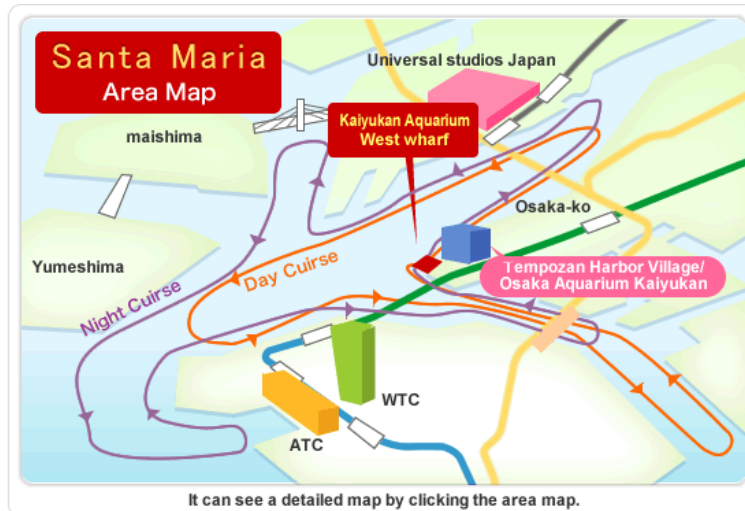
Santa Maria
Area Map

Universal studios Japan

maishima

Kaiyukan Aquarium
West wharf

Osaka-ko

Yumeshima

Day Cuirse

Tempozan Harbor Village/
Osaka Aquarium Kaiyukan

Night Cuirse

WTC

ATC

It can see a detailed map by clicking the area map.